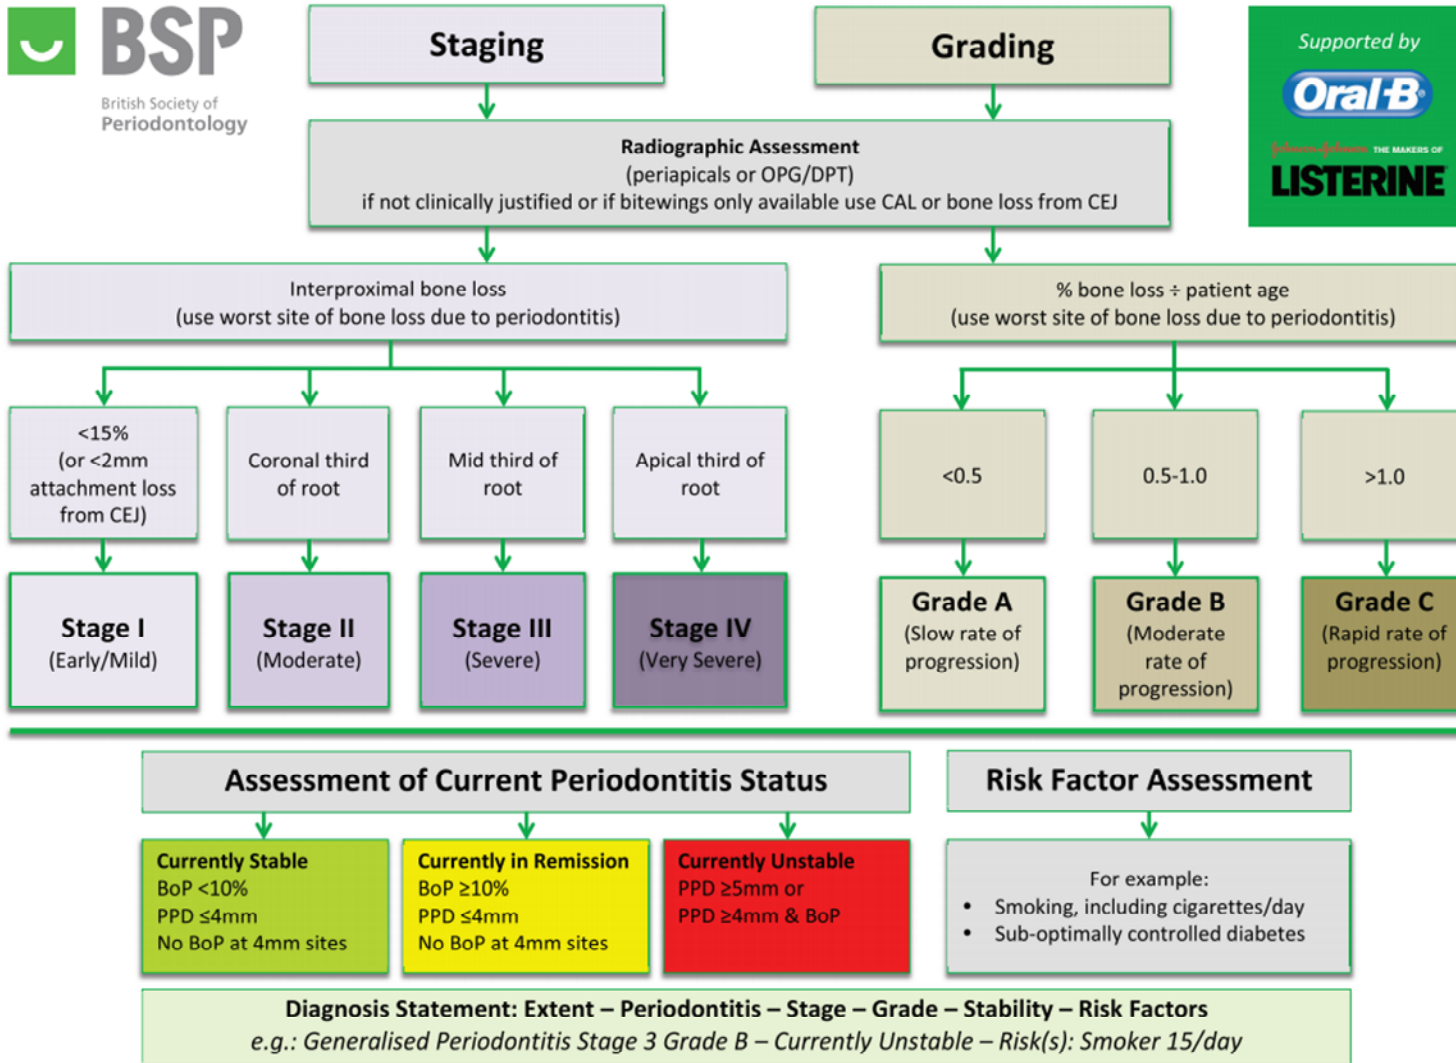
BSP
British Society of Periodontology

Staging

Grading

Supported by
Oral-B
Johnson & Johnson THE MAKERS OF
LISTERINE

Radiographic Assessment
(periapicals or OPG/DPT)
if not clinically justified or if bitewings only available use CAL or bone loss from CEJ

Interproximal bone loss
(use worst site of bone loss due to periodontitis)

% bone loss ÷ patient age
(use worst site of bone loss due to periodontitis)

<15%
(or <2mm attachment loss from CEJ)

Coronal third of root

Mid third of root

Apical third of root

<0.5

0.5-1.0

>1.0

Stage I
(Early/Mild)

Stage II
(Moderate)

Stage III
(Severe)

Stage IV
(Very Severe)

Grade A
(Slow rate of progression)

Grade B
(Moderate rate of progression)

Grade C
(Rapid rate of progression)

Assessment of Current Periodontitis Status

Risk Factor Assessment

Currently Stable
BoP <10%
PPD ≤4mm
No BoP at 4mm sites

Currently in Remission
BoP ≥10%
PPD ≤4mm
No BoP at 4mm sites

Currently Unstable
PPD ≥5mm or
PPD ≥4mm & BoP

For example:
• Smoking, including cigarettes/day
• Sub-optimally controlled diabetes

Diagnosis Statement: Extent – Periodontitis – Stage – Grade – Stability – Risk Factors
e.g.: Generalised Periodontitis Stage 3 Grade B – Currently Unstable – Risk(s): Smoker 15/day